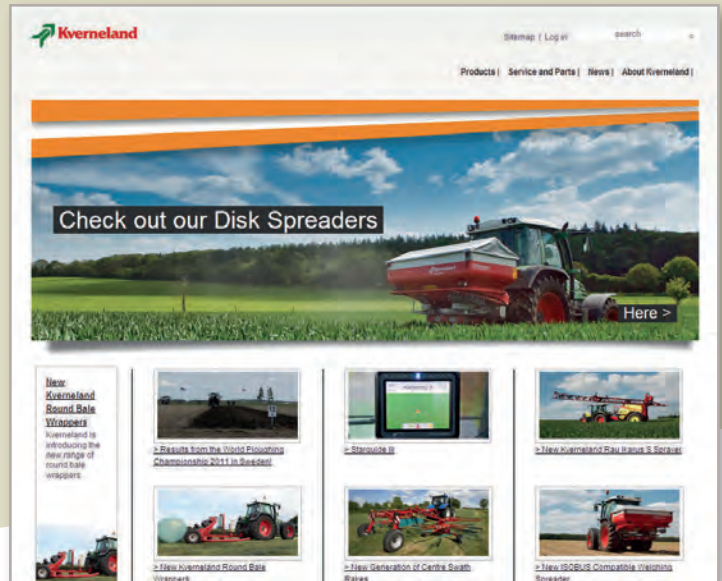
Kverneland

Sitemap | Log in search

Products | Service and Parts | News | About Kverneland |

Check out our Disk Spreaders

Here >

New Kverneland Round Bale Wrappers
Kverneland is introducing the new range of round bale wrappers

> Results from the World Ploughing Championship 2011 in Sweden!

> Starguide III

> New Kverneland Rau Iraxus S Sprayer

> New Kverneland Round Bale Wrappers

> New Generation of Centre Swath Rakes

> New ISOBUS Compatible Weighing Spreader